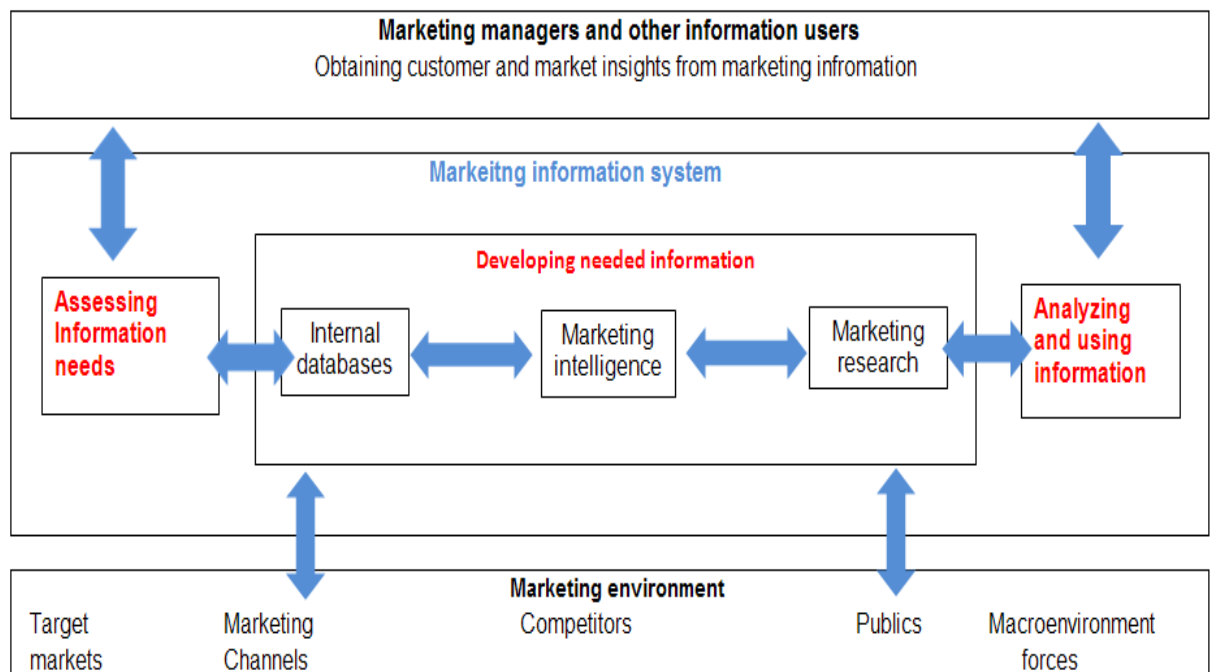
Marketing managers and other information users
Obtaining customer and market insights from marketing infromation

Markeitng information system

Developing needed information

Assessing Information needs

Internal databases

Marketing intelligence

Marketing research

Analyzing and using information

Marketing environment

Target markets

Marketing Channels

Competitors

Publics

Macroenvironment forces